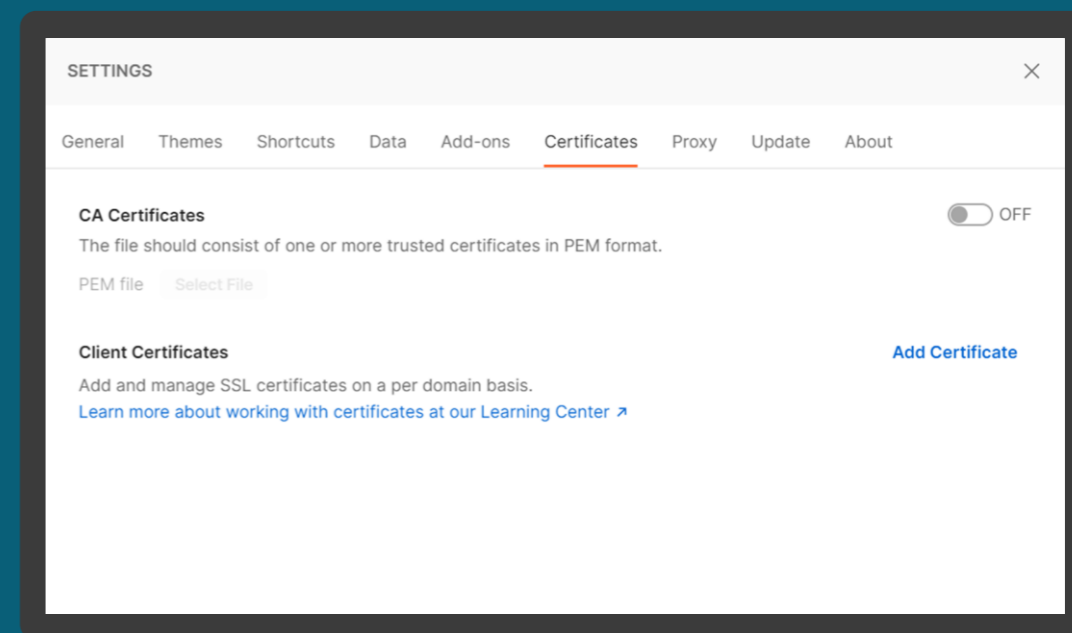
SETTINGS

General Themes Shortcuts Data Add-ons Certificates Proxy Update About

CA Certificates

OFF

The file should consist of one or more trusted certificates in PEM format.

PEM file Select File

Client Certificates

Add Certificate

Add and manage SSL certificates on a per domain basis.
Learn more about working with certificates at our Learning Center ↗